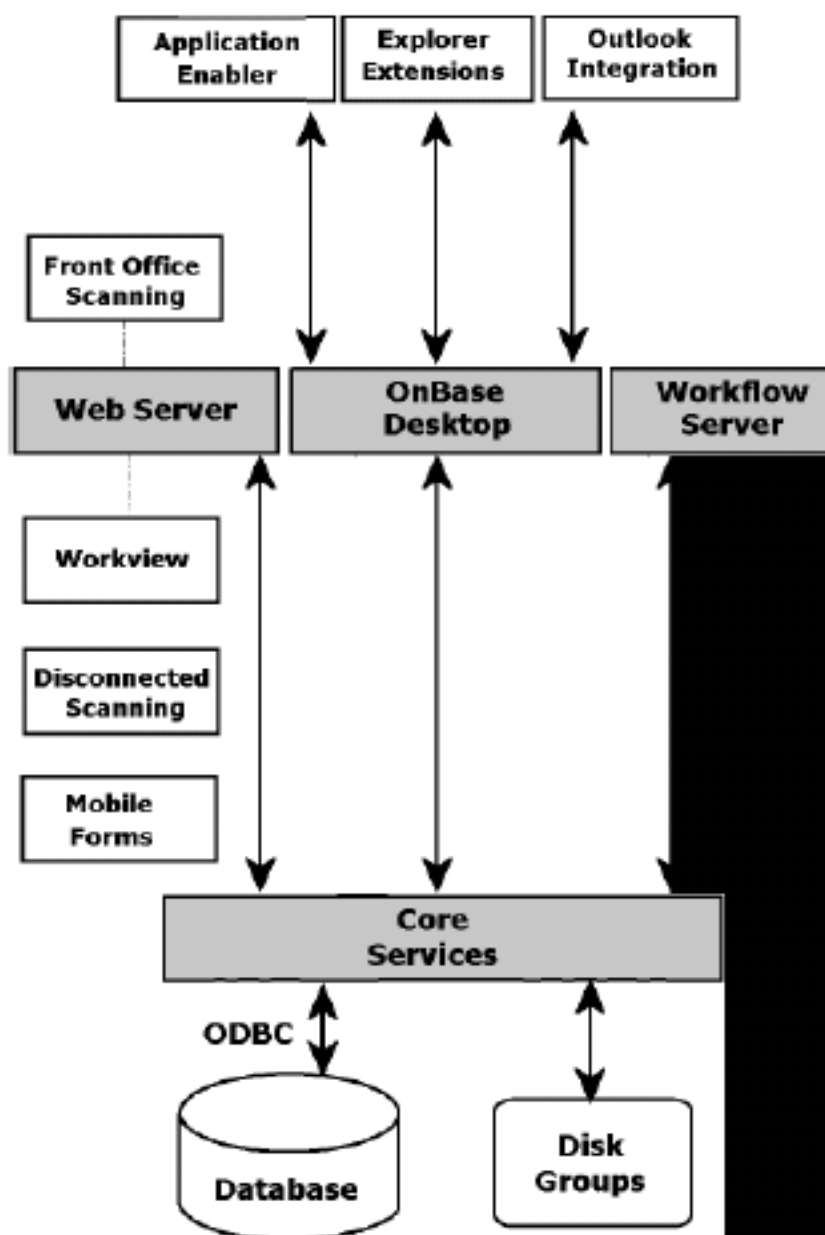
Application Enabler

Explorer Extensions

Outlook Integration

Front Office Scanning

Web Server

OnBase Desktop

Workflow Server

Workview

Disconnected Scanning

Mobile Forms

Core Services

ODBC

Database

Disk Groups